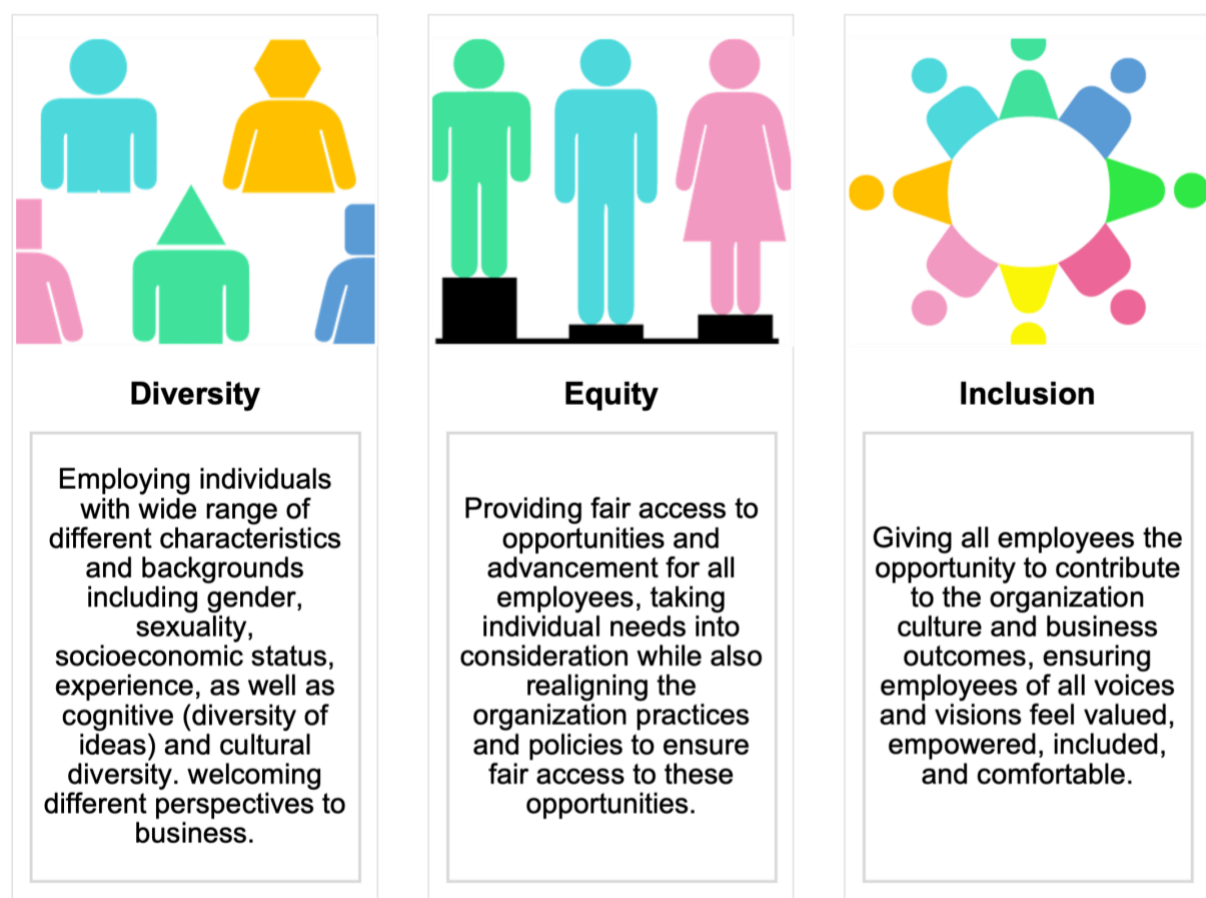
Diversity

Employing individuals with wide range of different characteristics and backgrounds including gender, sexuality, socioeconomic status, experience, as well as cognitive (diversity of ideas) and cultural diversity. welcoming different perspectives to business.

Equity

Providing fair access to opportunities and advancement for all employees, taking individual needs into consideration while also realigning the organization practices and policies to ensure fair access to these opportunities.

Inclusion

Giving all employees the opportunity to contribute to the organization culture and business outcomes, ensuring employees of all voices and visions feel valued, empowered, included, and comfortable.